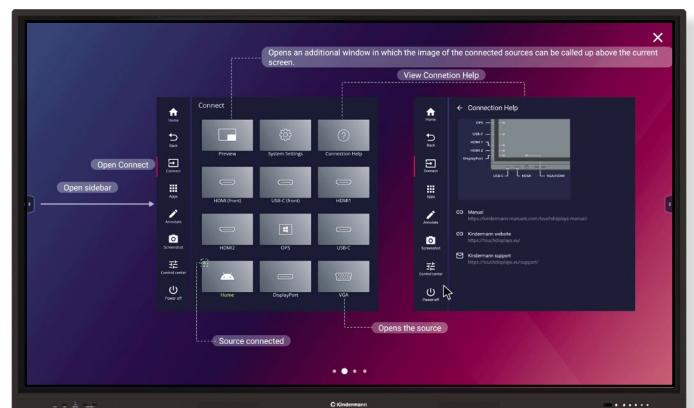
Opens an additional window in which the image of the connected sources can be called up above the current screen.

View Connetion Help

Home
Back
Connect
Apps
Annotate
Screenshot
Control center
Power off

Connect

Preview
System Settings
Connection Help
HDMI (Front)
USB-C (Front)
HDMI1
HDMI2
OPS
USB-C
Home
DisplayPort
VGA

Open Connect

Open sidebar

Source connected

Opens the source

Home
Back
Connect
Apps
Annotate
Screenshot
Control center
Power off

← Connection Help

OPS
USB-C
HDMI 1
HDMI 2
DisplayPort
USB-C
HDMI
VGA/HDMI

Manual
https://kindermann-manuals.com/touchdisplays-manual/

Kindermann website
https://touchdisplays.eu

Kindermann support
https://touchdisplays.eu/support/

© Kindermann